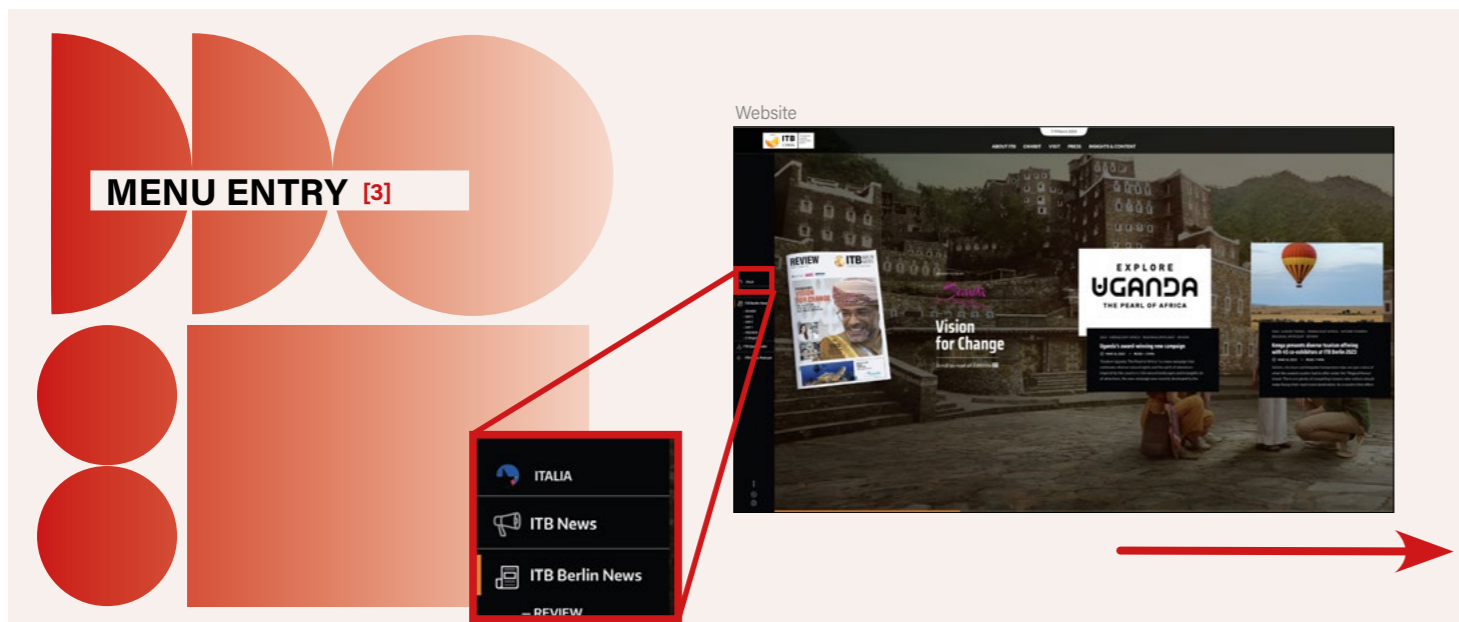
MENU ENTRY [3]

ITALIA

ITB News

ITB Berlin News

– REVIEW

Website

ITB

ABOUT ITB CHART VISIT PRESS INSIGHTS & CONTENT

REVIEW ITB

Vision for Change

EXPLORE UGANDA THE PEARL OF AFRICA

Uganda's award-winning new campaign

Kenya presents diverse tourism offering with 45 co-exhibitors at ITB Berlin 2023